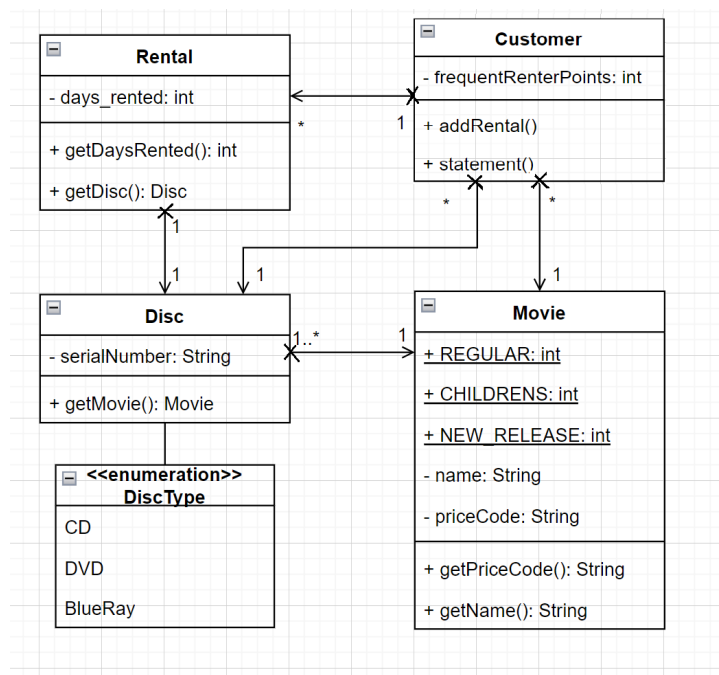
Rental

- days_rented: int

+ getDaysRented(): int

+ getDisc(): Disc

Customer

- frequentRenterPoints: int

+ addRental()

+ statement()

*

1

*

*

1

1

1

1

Disc

- serialNumber: String

+ getMovie(): Movie

1..*

1

Movie

+ REGULAR: int

+ CHILDRENS: int

+ NEW_RELEASE: int

- name: String

- priceCode: String

+ getPriceCode(): String

+ getName(): String

<<enumeration>>
DiscType

CD

DVD

BlueRay